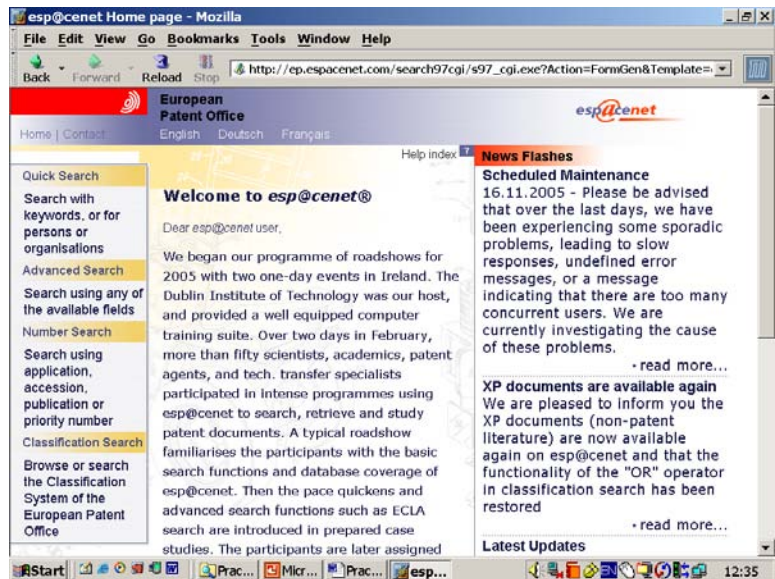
esp@cenet Home page - Mozilla

File Edit View Go Bookmarks Tools Window Help

Back Forward Reload Stop http://ep.espacenet.com/search97cgi/s97_cgi.exe?Action=FormGen&Template=

European Patent Office

esp@cenet

Home | Contact English Deutsch Français

Help index

Quick Search

Search with keywords, or for persons or organisations

Advanced Search

Search using any of the available fields

Number Search

Search using application, accession, publication or priority number

Classification Search

Browse or search the Classification System of the European Patent Office

Welcome to esp@cenet®

Dear esp@cenet user,

We began our programme of roadshows for 2005 with two one-day events in Ireland. The Dublin Institute of Technology was our host, and provided a well equipped computer training suite. Over two days in February, more than fifty scientists, academics, patent agents, and tech. transfer specialists participated in intense programmes using esp@cenet to search, retrieve and study patent documents. A typical roadshow familiarises the participants with the basic search functions and database coverage of esp@cenet. Then the pace quickens and advanced search functions such as ECLA search are introduced in prepared case studies. The participants are later assigned

News Flashes

Scheduled Maintenance

16.11.2005 - Please be advised that over the last days, we have been experiencing some sporadic problems, leading to slow responses, undefined error messages, or a message indicating that there are too many concurrent users. We are currently investigating the cause of these problems.

› read more...

XP documents are available again

We are pleased to inform you the XP documents (non-patent literature) are now available again on esp@cenet and that the functionality of the "OR" operator in classification search has been restored

› read more...

Latest Updates

Start Prac... Micr... Prac... esp... 12:35